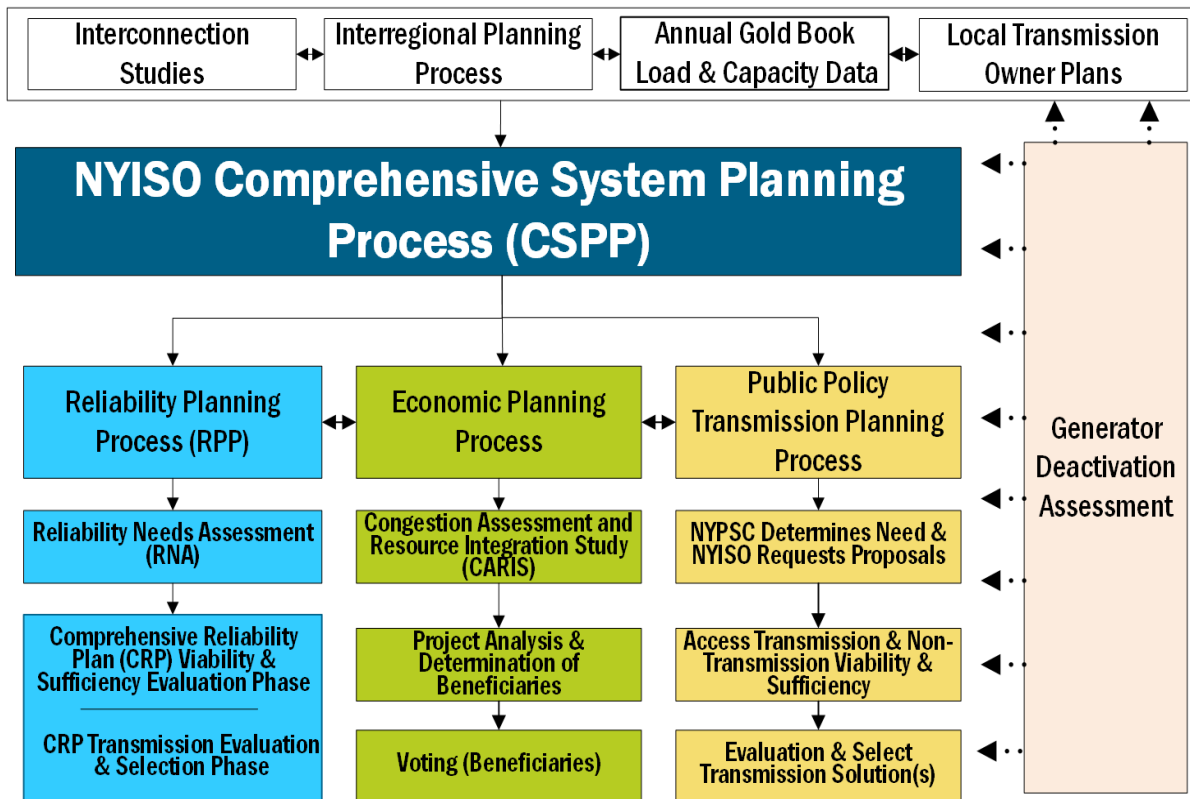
Interconnection Studies

Interregional Planning Process

Annual Gold Book Load & Capacity Data

Local Transmission Owner Plans

NYISO Comprehensive System Planning Process (CSPP)

Reliability Planning Process (RPP)

Economic Planning Process

Public Policy Transmission Planning Process

Generator Deactivation Assessment

Reliability Needs Assessment (RNA)

Congestion Assessment and Resource Integration Study (CARIS)

NYPSC Determines Need & NYISO Requests Proposals

Comprehensive Reliability Plan (CRP) Viability & Sufficiency Evaluation Phase

CRP Transmission Evaluation & Selection Phase

Project Analysis & Determination of Beneficiaries

Access Transmission & Non-Transmission Viability & Sufficiency

Voting (Beneficiaries)

Evaluation & Select Transmission Solution(s)